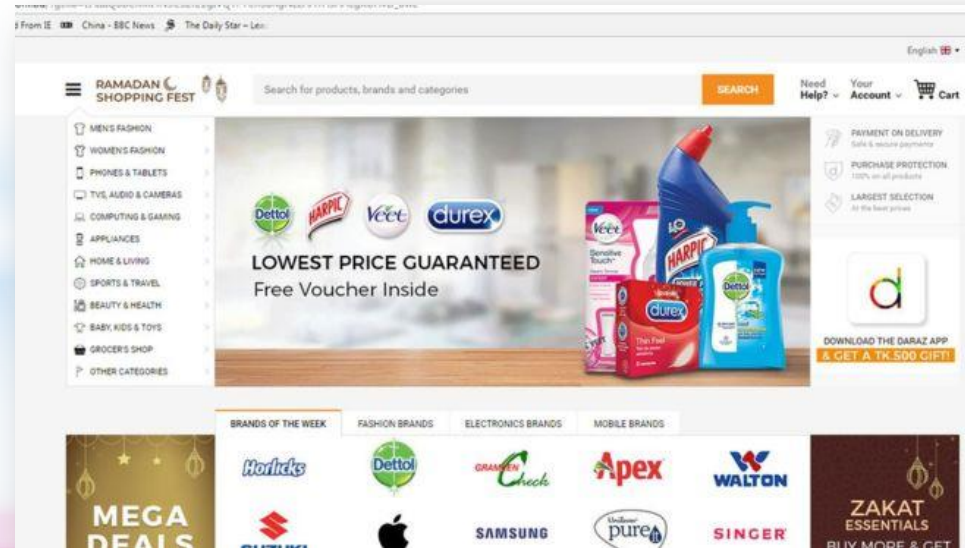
From IE China - BBC News The Daily Star – Lea

English

RAMADAN SHOPPING FEST

Search for products, brands and categories

SEARCH

Need Help?

Your Account

Cart

MEN'S FASHION
WOMEN'S FASHION
PHONES & TABLETS
TVS, AUDIO & CAMERAS
COMPUTING & GAMING
APPLIANCES
HOME & LIVING
SPORTS & TRAVEL
BEAUTY & HEALTH
BABY, KIDS & TOYS
GROCER'S SHOP
OTHER CATEGORIES

Dettol HARPIC Veet durex

LOWEST PRICE GUARANTEED
Free Voucher Inside

PAYMENT ON DELIVERY
Safe & secure payment

PURCHASE PROTECTION
100% on all products

LARGEST SELECTION
At the best prices

DOWNLOAD THE DARAZ APP
& GET A TK.500 GIFT!

BRANDS OF THE WEEK | FASHION BRANDS | ELECTRONICS BRANDS | MOBILE BRANDS

Horlicks Dettol Grameen Check Apex WALTON

SUZUKI SAMSUNG pureit SINGER

MEGA DEALS

ZAKAT ESSENTIALS
BUY MORE & GET